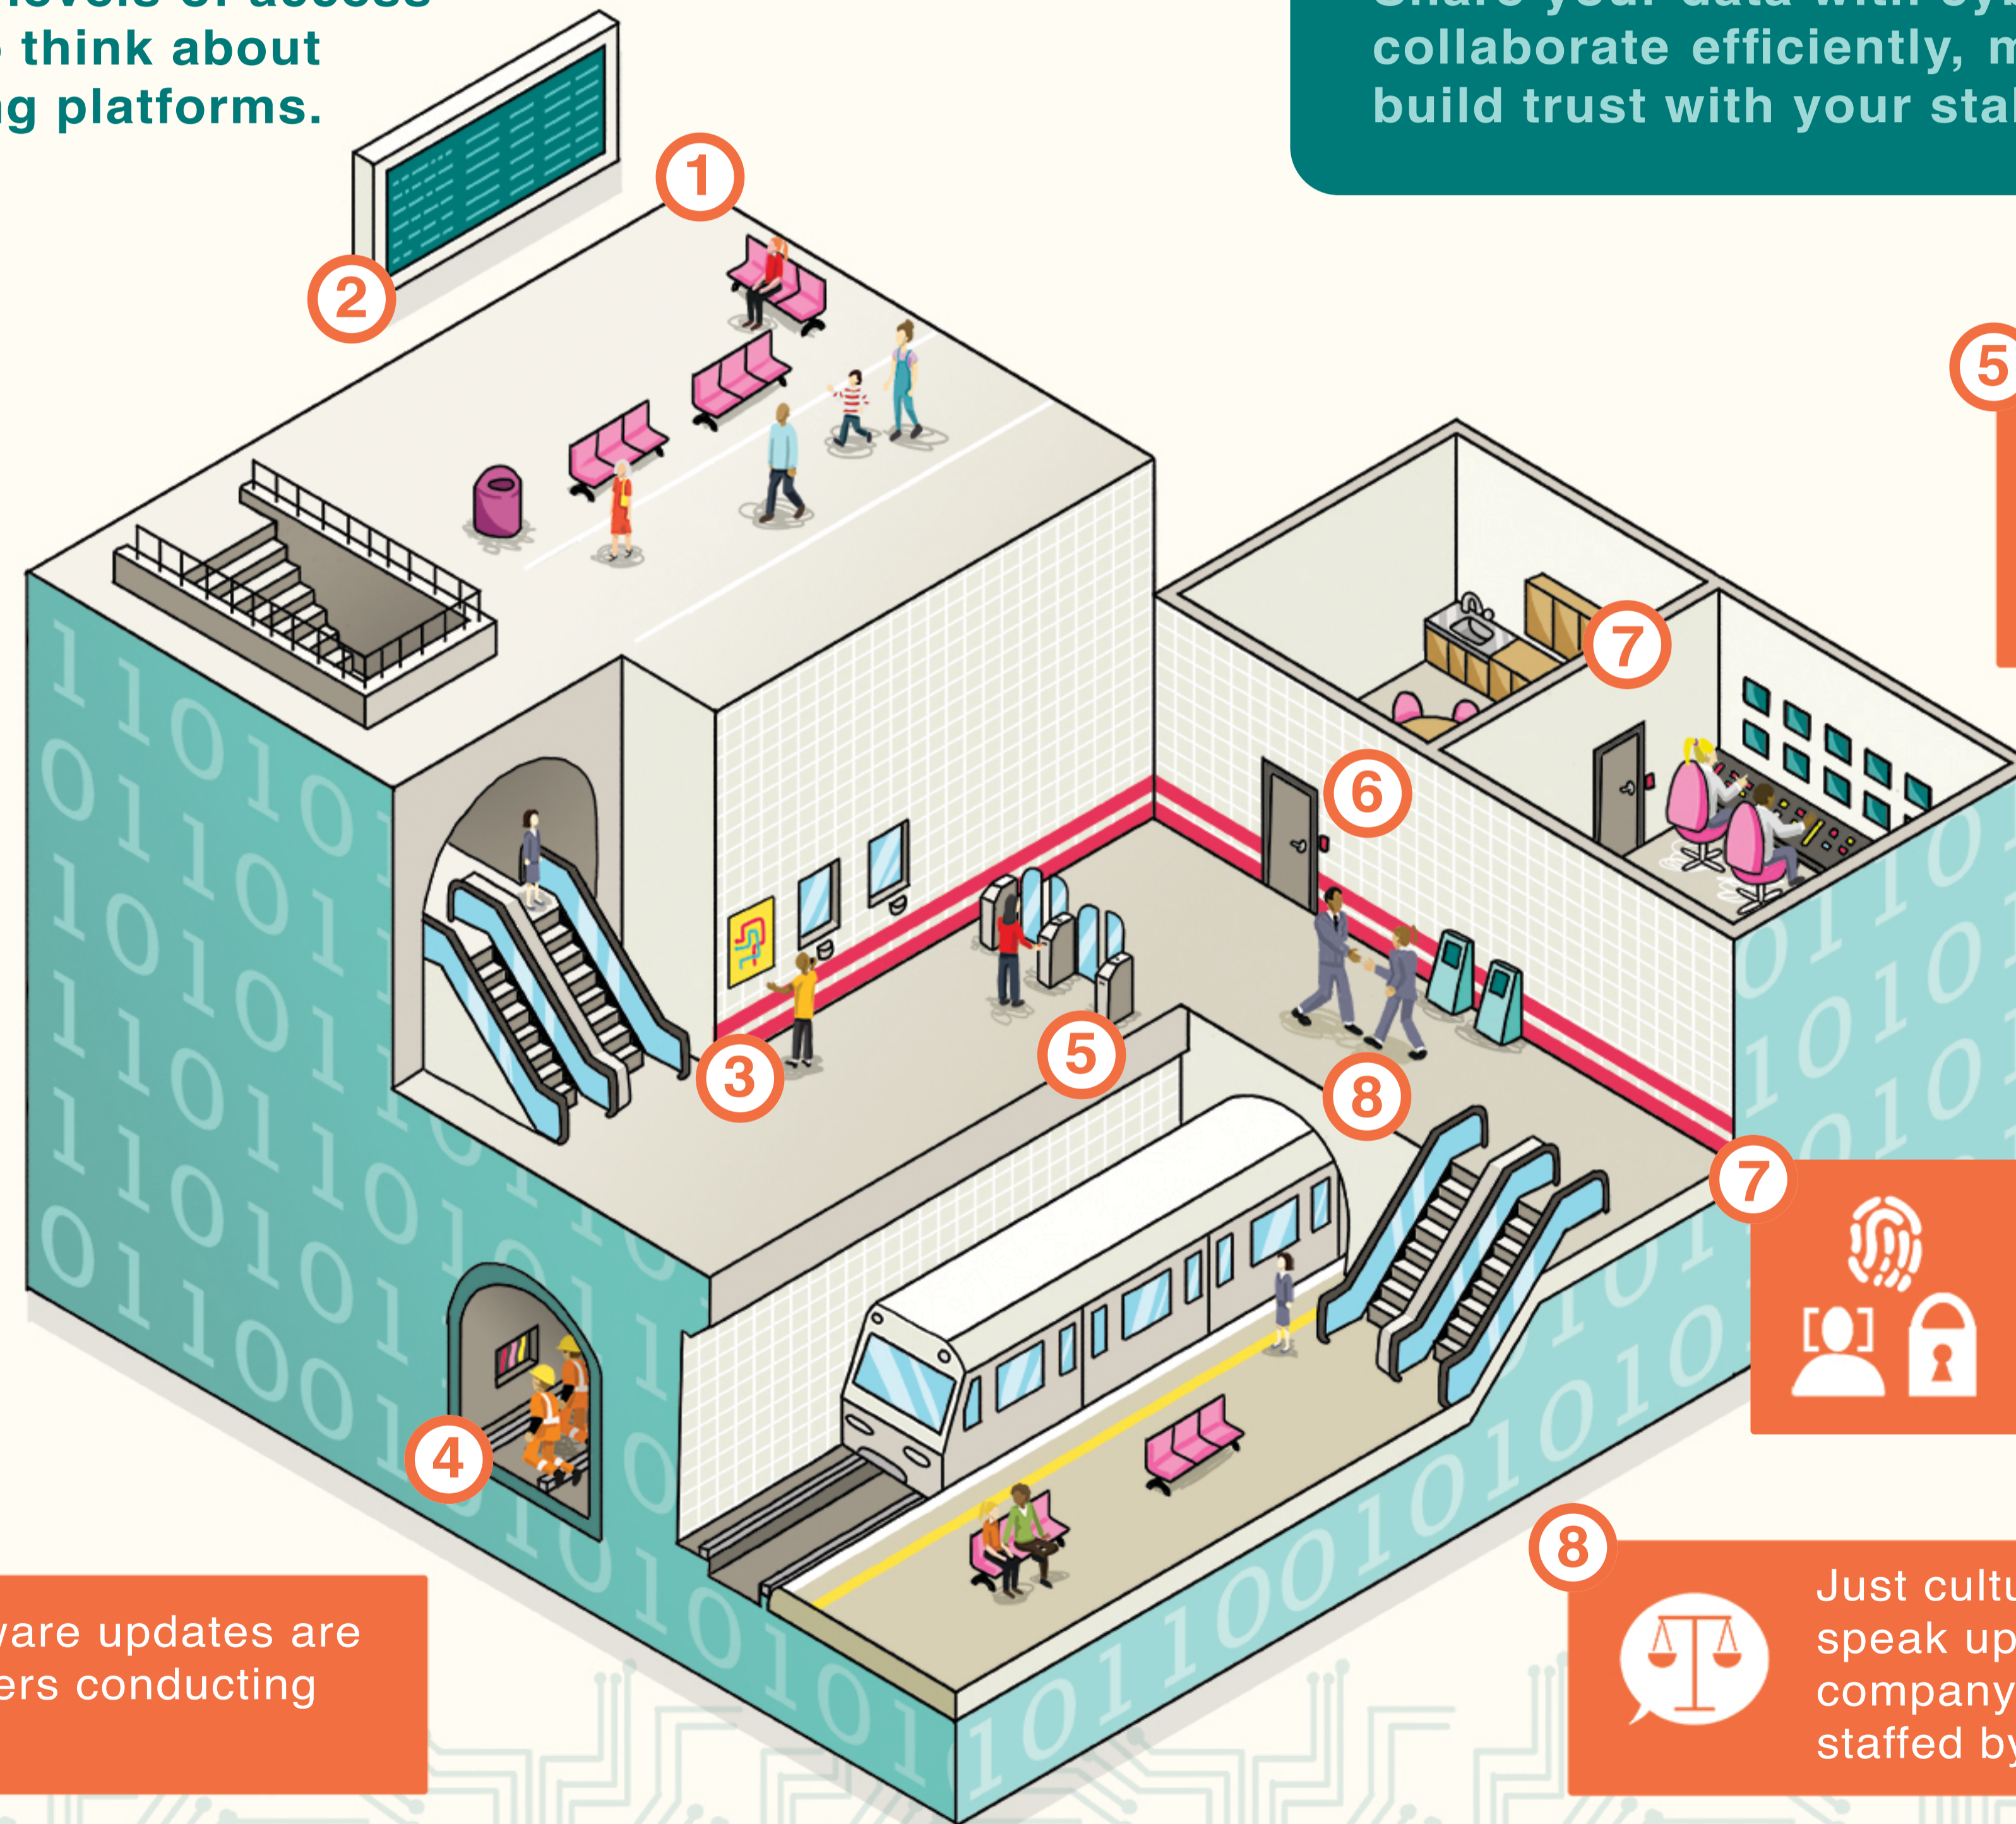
levels of access
think about
g platforms.

Share your data with cy
collaborate efficiently, m
build trust with your stal

1
2
5
7
6
5
3
8
7
4
8

ware updates are
ers conducting

Just cultu
speak up
company
staffed by